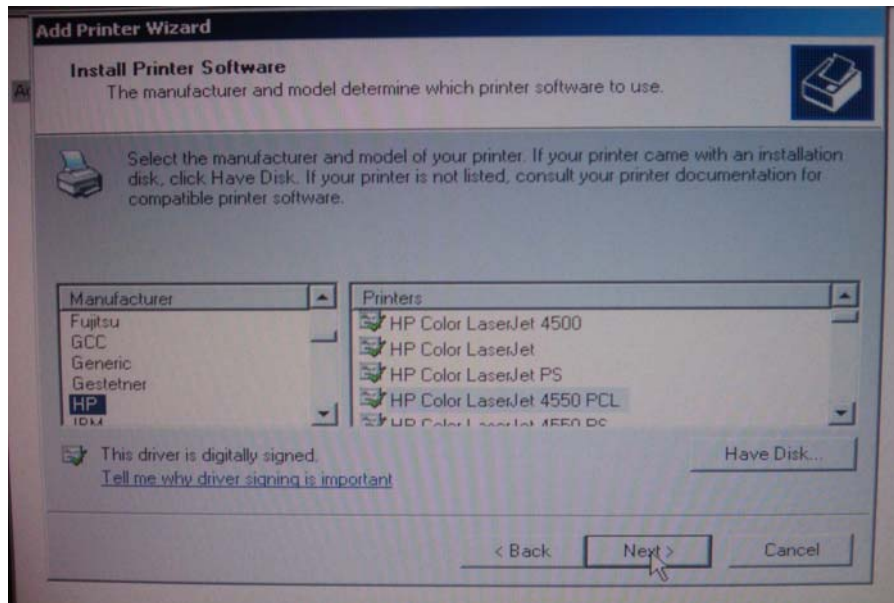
Add Printer Wizard

Install Printer Software
The manufacturer and model determine which printer software to use.

Select the manufacturer and model of your printer. If your printer came with an installation disk, click Have Disk. If your printer is not listed, consult your printer documentation for compatible printer software.

| Manufacturer |
|---|
| Fujitsu |
| GCC |
| Generic |
| Gestetner |
| HP |
| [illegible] |

| Printers |
|---|
| HP Color LaserJet 4500 |
| HP Color LaserJet |
| HP Color LaserJet PS |
| HP Color LaserJet 4550 PCL |
| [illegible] |

This driver is digitally signed.
Tell me why driver signing is important

Have Disk...

< Back Next > Cancel